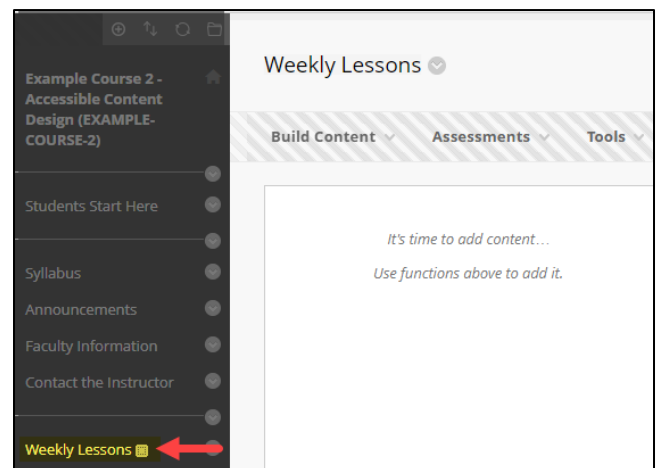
Example Course 2 - Accessible Content Design (EXAMPLE-COURSE-2)

Students Start Here

Syllabus

Announcements

Faculty Information

Contact the Instructor

Weekly Lessons

Weekly Lessons

Build Content

Assessments

Tools

It's time to add content…

Use functions above to add it.